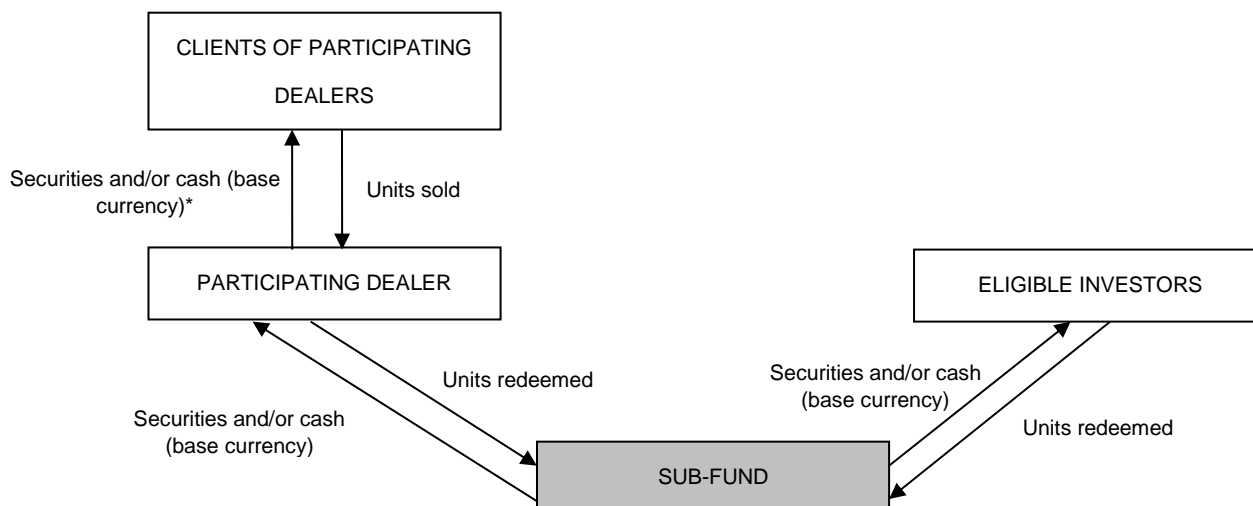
CLIENTS OF PARTICIPATING DEALERS

Securities and/or cash (base currency)*

Units sold

PARTICIPATING DEALER

ELIGIBLE INVESTORS

Units redeemed

Securities and/or cash (base currency)

Securities and/or cash (base currency)

Units redeemed

SUB-FUND